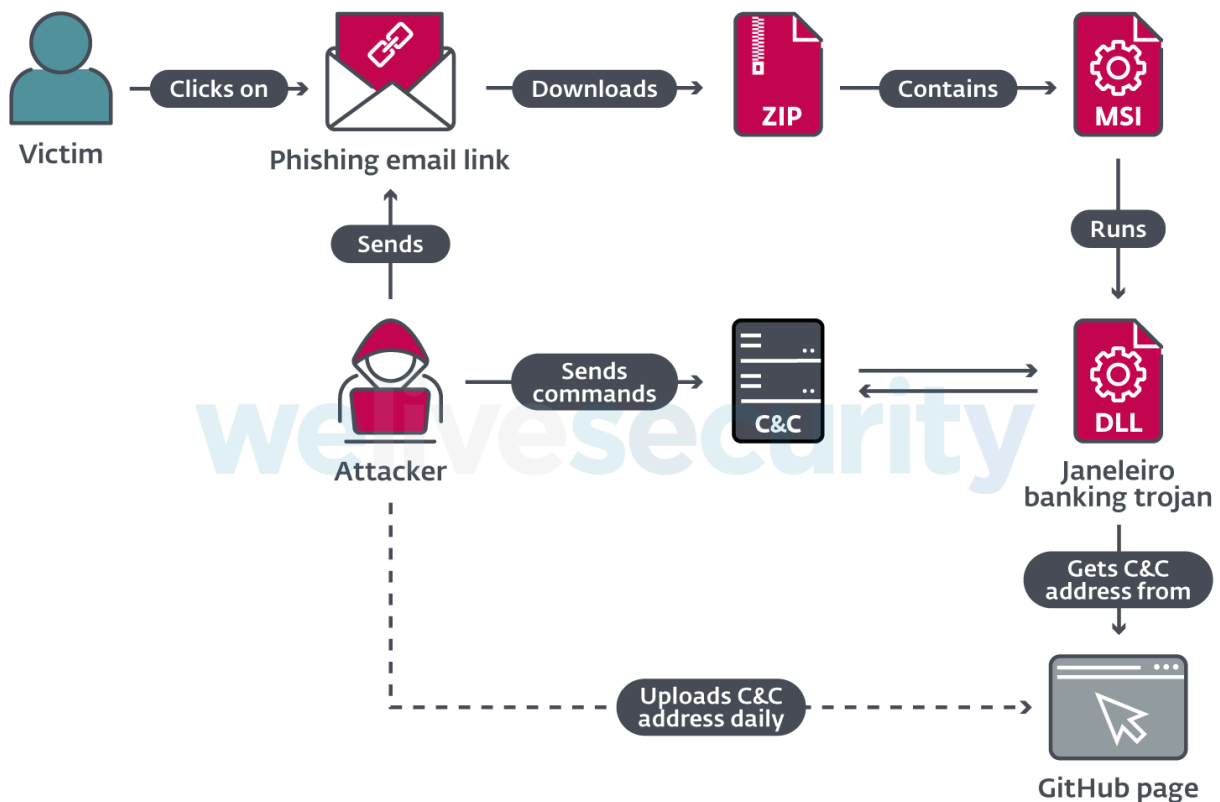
Victim

Clicks on

Phishing email link

Downloads

ZIP

Contains

MSI

Runs

Sends

Attacker

Sends commands

C&C

welivesecurity

DLL

Janeleiro banking trojan

Gets C&C address from

Uploads C&C address daily

GitHub page